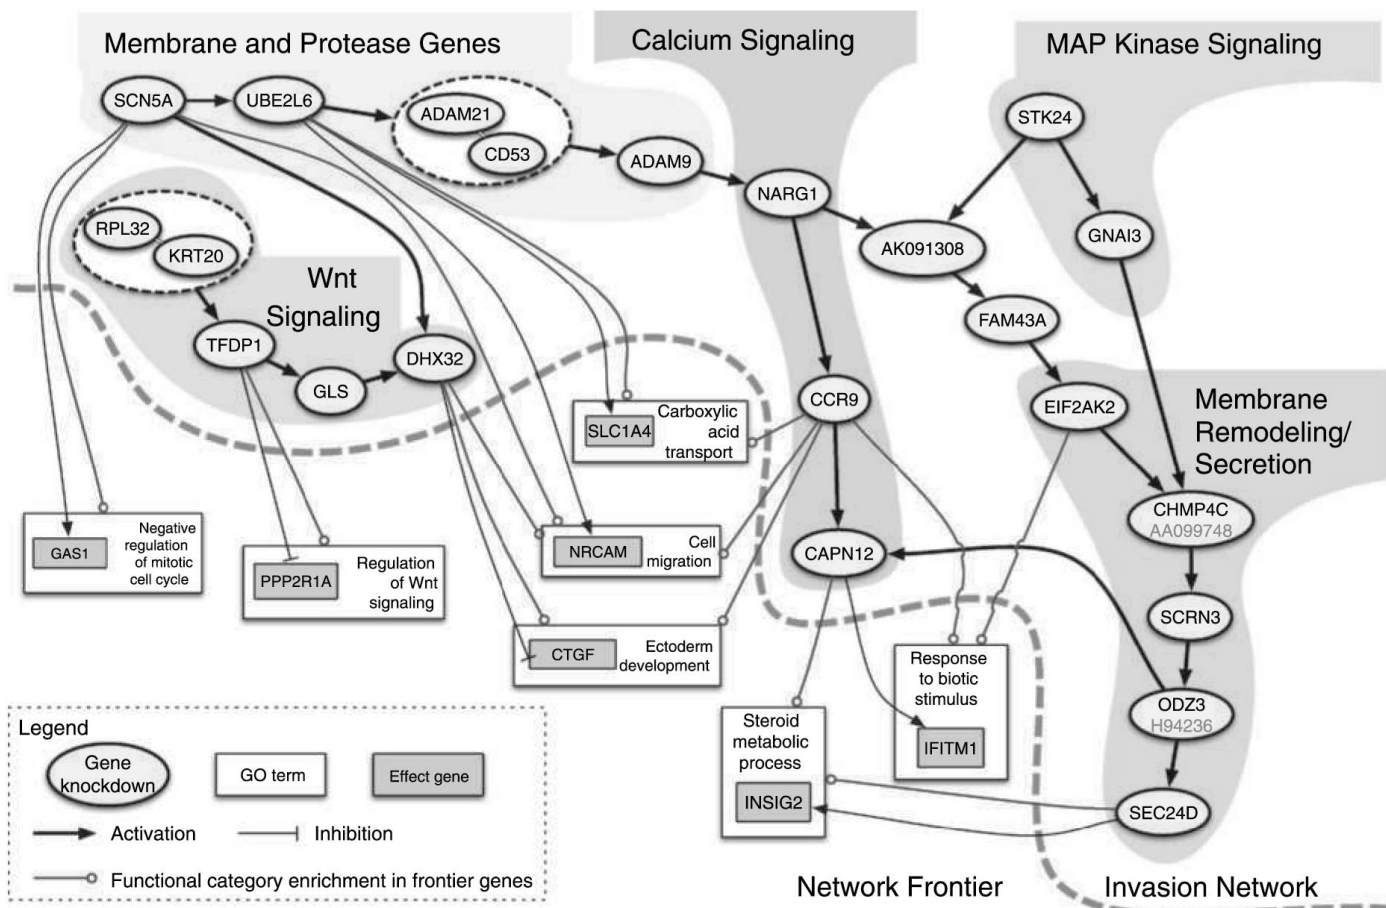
Membrane and Protease Genes

Calcium Signaling

MAP Kinase Signaling

SCN5A
UBE2L6
ADAM21
CD53
ADAM9
NARG1
STK24
GNAI3
AK091308
FAM43A
RPL32
KRT20

Wnt Signaling

TFDP1
GLS
DHX32
CCR9
EIF2AK2

Membrane Remodeling/ Secretion

SLC1A4 Carboxylic acid transport

CHMP4C
AA099748

GAS1 Negative regulation of mitotic cell cycle

PPP2R1A Regulation of Wnt signaling

NRCAM Cell migration

CAPN12

SCRN3

CTGF Ectoderm development

Response to biotic stimulus

IFITM1

ODZ3
H94236

Steroid metabolic process

INSIG2

SEC24D

Legend
Gene knockdown
GO term
Effect gene
Activation
Inhibition
Functional category enrichment in frontier genes

Network Frontier

Invasion Network